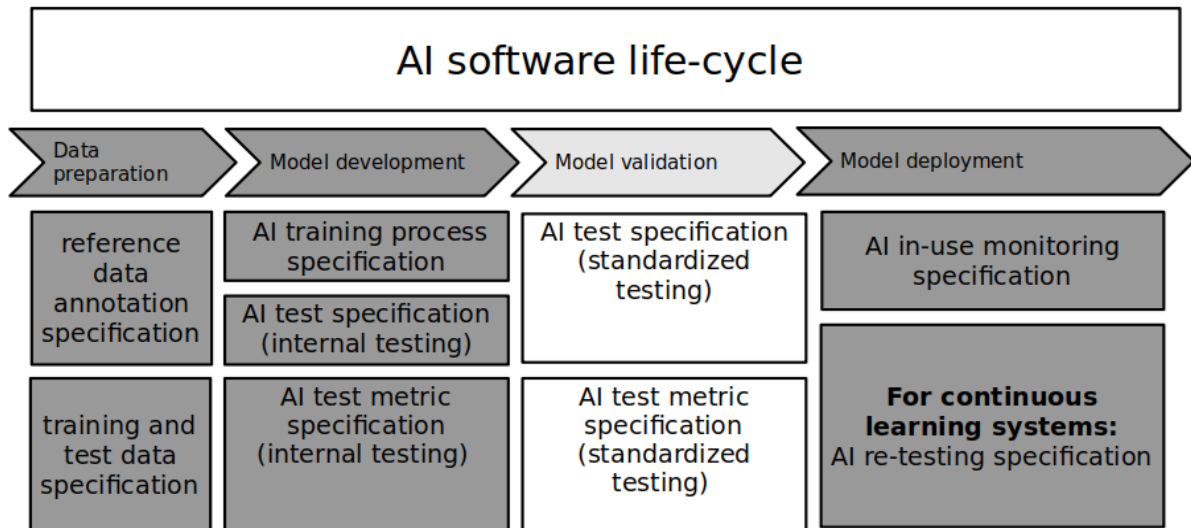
AI software life-cycle

Data preparation

Model development

Model validation

Model deployment

reference data annotation specification

training and test data specification

AI training process specification

AI test specification (internal testing)

AI test metric specification (internal testing)

AI test specification (standardized testing)

AI test metric specification (standardized testing)

AI in-use monitoring specification

**For continuous learning systems:** AI re-testing specification